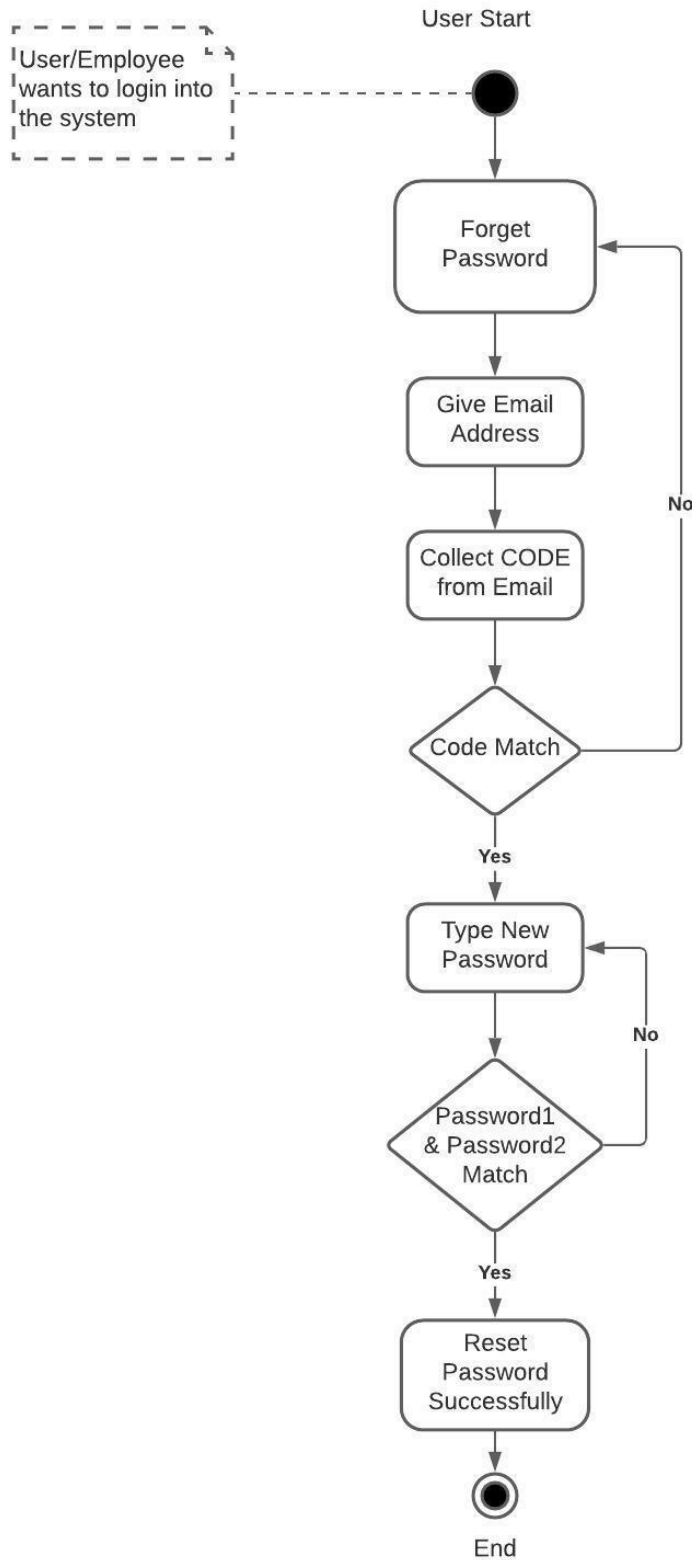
User Start

User/Employee wants to login into the system

Forget Password

Give Email Address

No

Collect CODE from Email

Code Match

Yes

Type New Password

No

Password1 & Password2 Match

Yes

Reset Password Successfully

End